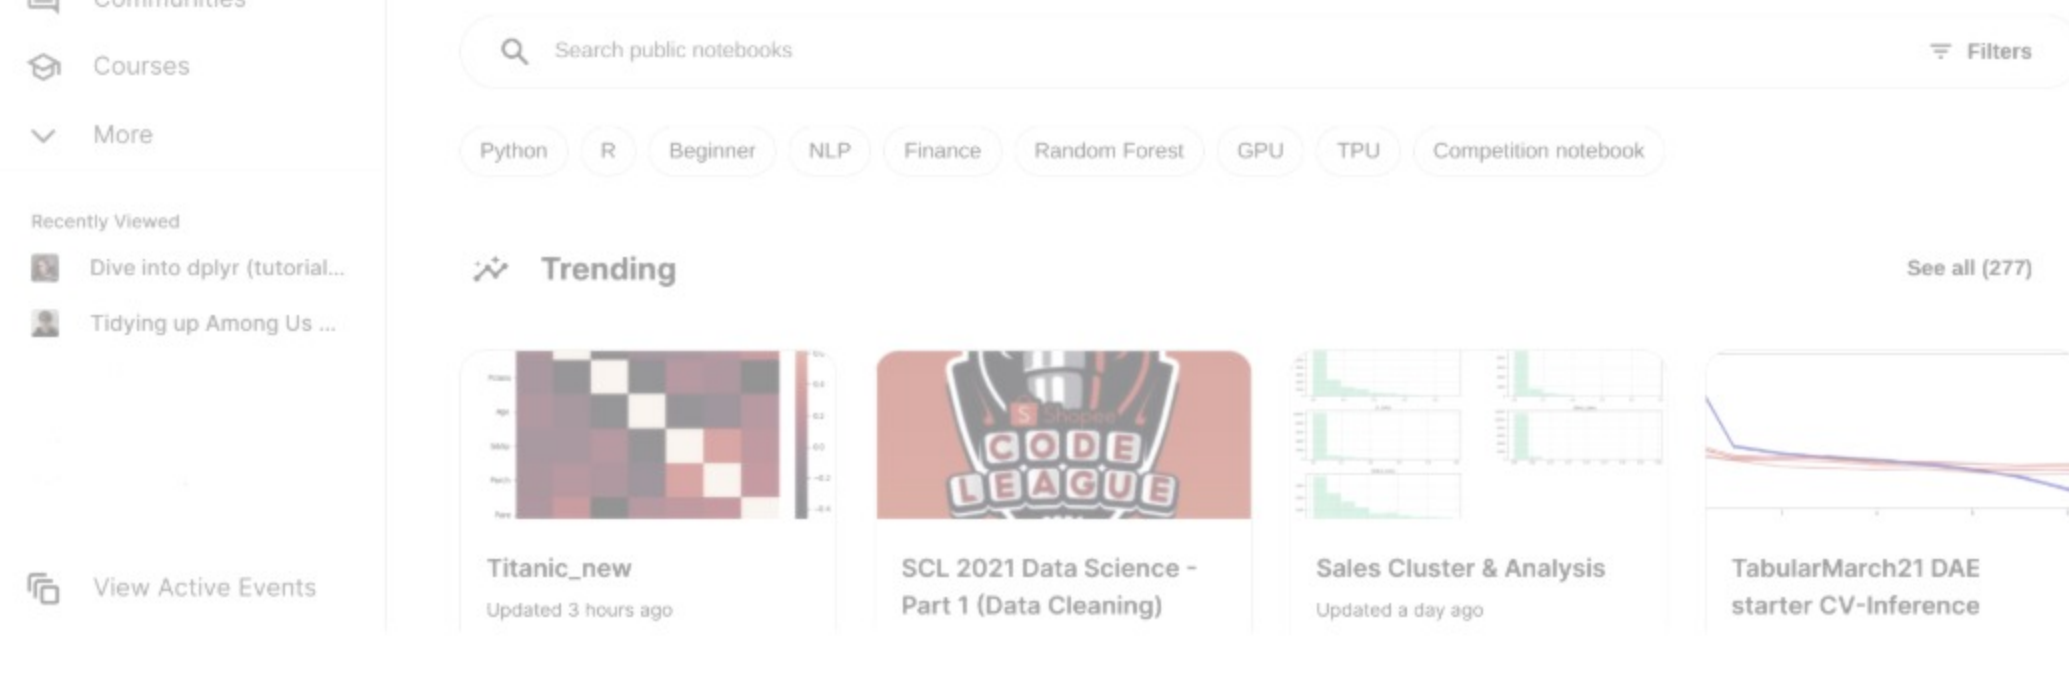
Communities

Courses

More

Recently Viewed

Dive into dplyr (tutorial...

Tidying up Among Us ...

View Active Events

Search public notebooks

Filters

Python R Beginner NLP Finance Random Forest GPU TPU Competition notebook

Trending

See all (277)

CODE LEAGUE

Titanic_new
Updated 3 hours ago

SCL 2021 Data Science - Part 1 (Data Cleaning)

Sales Cluster & Analysis
Updated a day ago

TabularMarch21 DAE starter CV-Inference